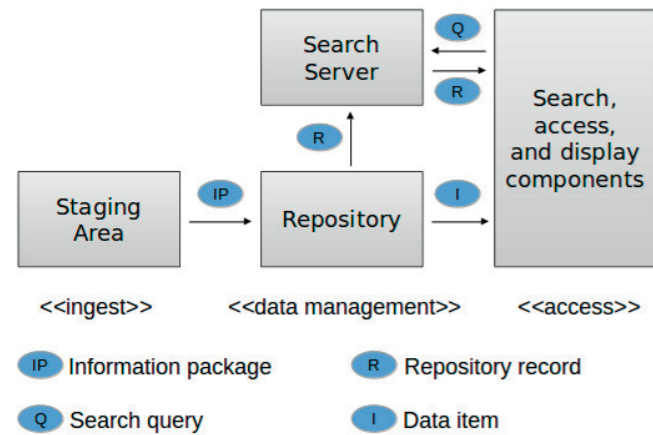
Search Server

Q

R

Search, access, and display components

R

Staging Area

IP

Repository

I

<<ingest>>

<<data management>>

<<access>>

IP Information package

R Repository record

Q Search query

I Data item